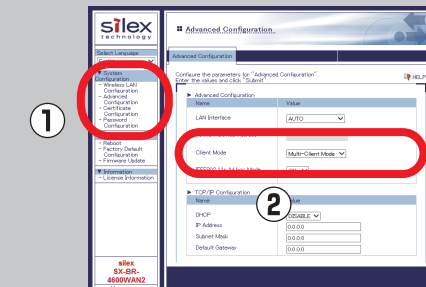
silex technology

Select Language

▼ System Configuration
- Wireless LAN Configuration
- Advanced Configuration
- Certificate Configuration
- Password Configuration

- Reboot
- Factory Default Configuration
- Firmware Update

▼ Information
- License Information

silex SX-BR-4600WAN2

①

Advanced Configuration

Advanced Configuration

Configure the parameters for "Advanced Configuration". Enter the values and click "Submit".

HELP

▶ Advanced Configuration

| Name | Value |
|---|---|
| LAN Interface | AUTO |
| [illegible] | |
| Client Mode | Multi-Client Mode |
| IEEE802.11n 14 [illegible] Mode | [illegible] |

②

▶ TCP/IP Configuration

| Name | Value |
|---|---|
| DHCP | DISABLE |
| IP Address | 0.0.0.0 |
| Subnet Mask | 0.0.0.0 |
| Default Gateway | 0.0.0.0 |